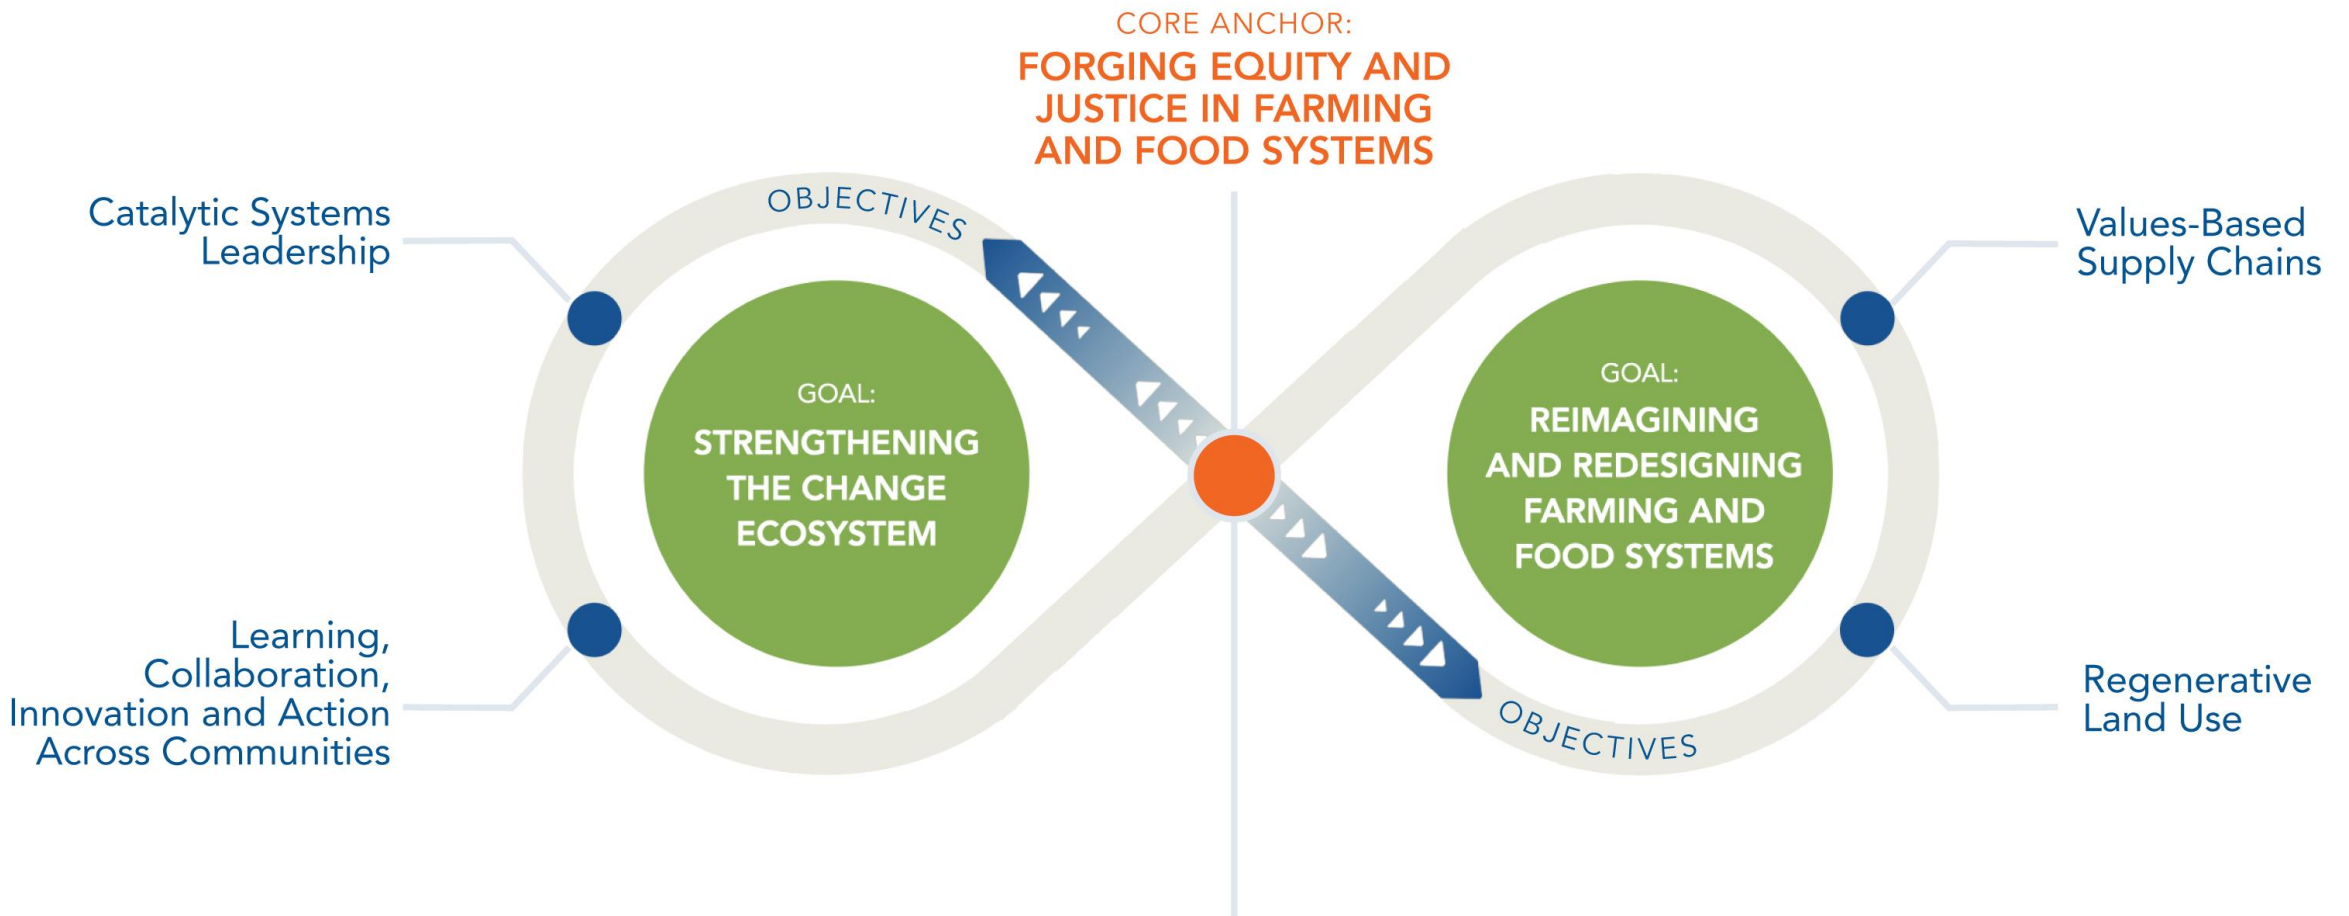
CORE ANCHOR:
FORGING EQUITY AND JUSTICE IN FARMING AND FOOD SYSTEMS

Catalytic Systems Leadership

OBJECTIVES

Values-Based Supply Chains

GOAL:
STRENGTHENING THE CHANGE ECOSYSTEM

GOAL:
REIMAGINING AND REDESIGNING FARMING AND FOOD SYSTEMS

Learning, Collaboration, Innovation and Action Across Communities

OBJECTIVES

Regenerative Land Use